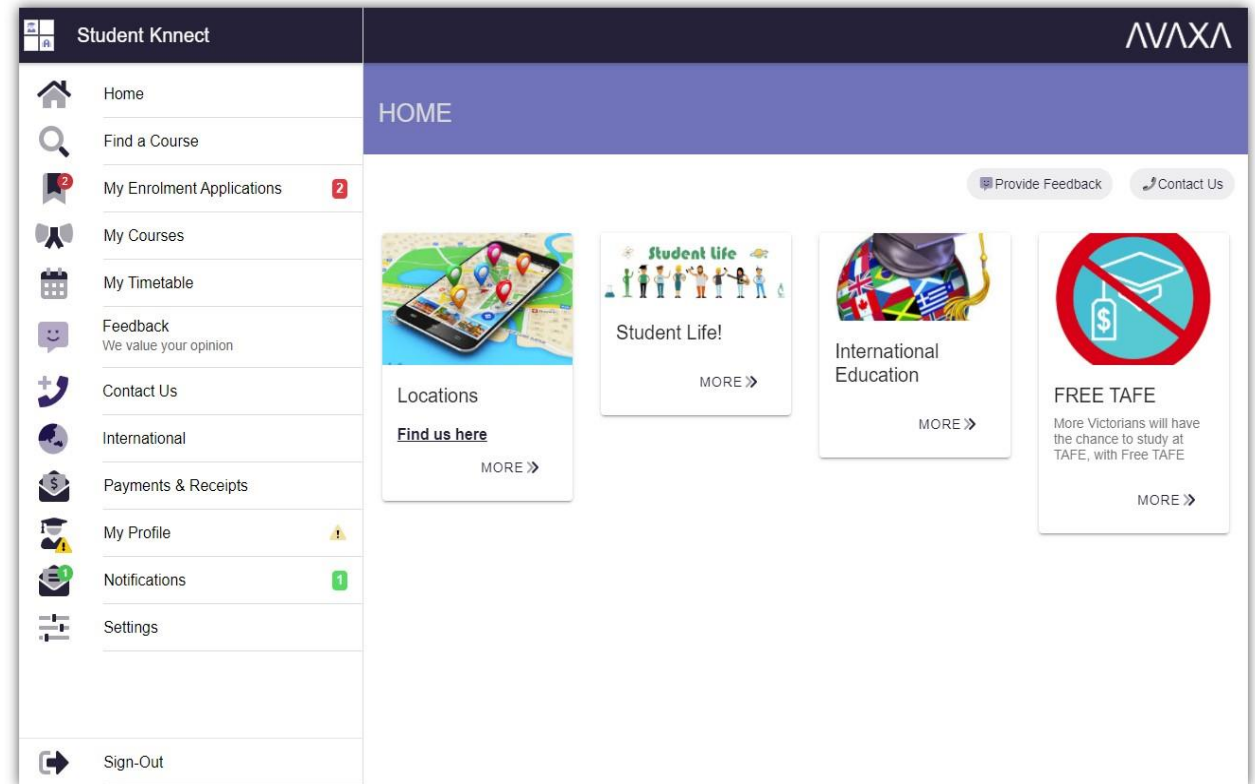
Student Knnect

AVAXA

Home
Find a Course
2
My Enrolment Applications 2
My Courses
My Timetable
Feedback
We value your opinion
Contact Us
International
Payments & Receipts
My Profile
1
Notifications 1
Settings

Sign-Out

HOME

Provide Feedback
Contact Us

Locations
Find us here
MORE »

Student life
Student Life!
MORE »

International Education
MORE »

FREE TAFE
More Victorians will have the chance to study at TAFE, with Free TAFE
MORE »